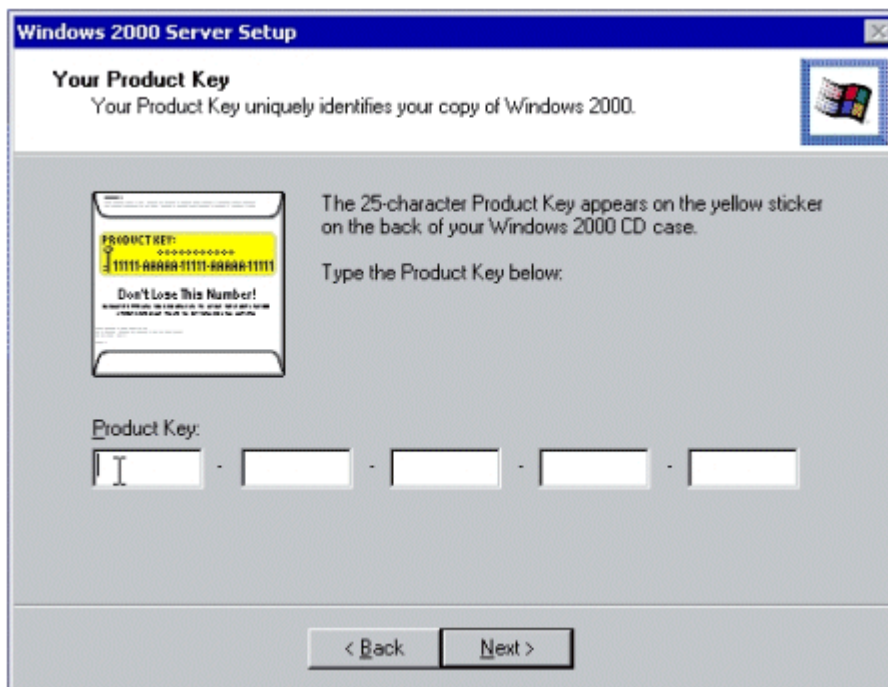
Windows 2000 Server Setup

Your Product Key
Your Product Key uniquely identifies your copy of Windows 2000.

PRODUCT KEY:
11111-AAAAA-11111-AAAAA-11111
Don't Lose This Number!

The 25-character Product Key appears on the yellow sticker on the back of your Windows 2000 CD case.

Type the Product Key below:

Product Key:

- - - -

< Back Next >